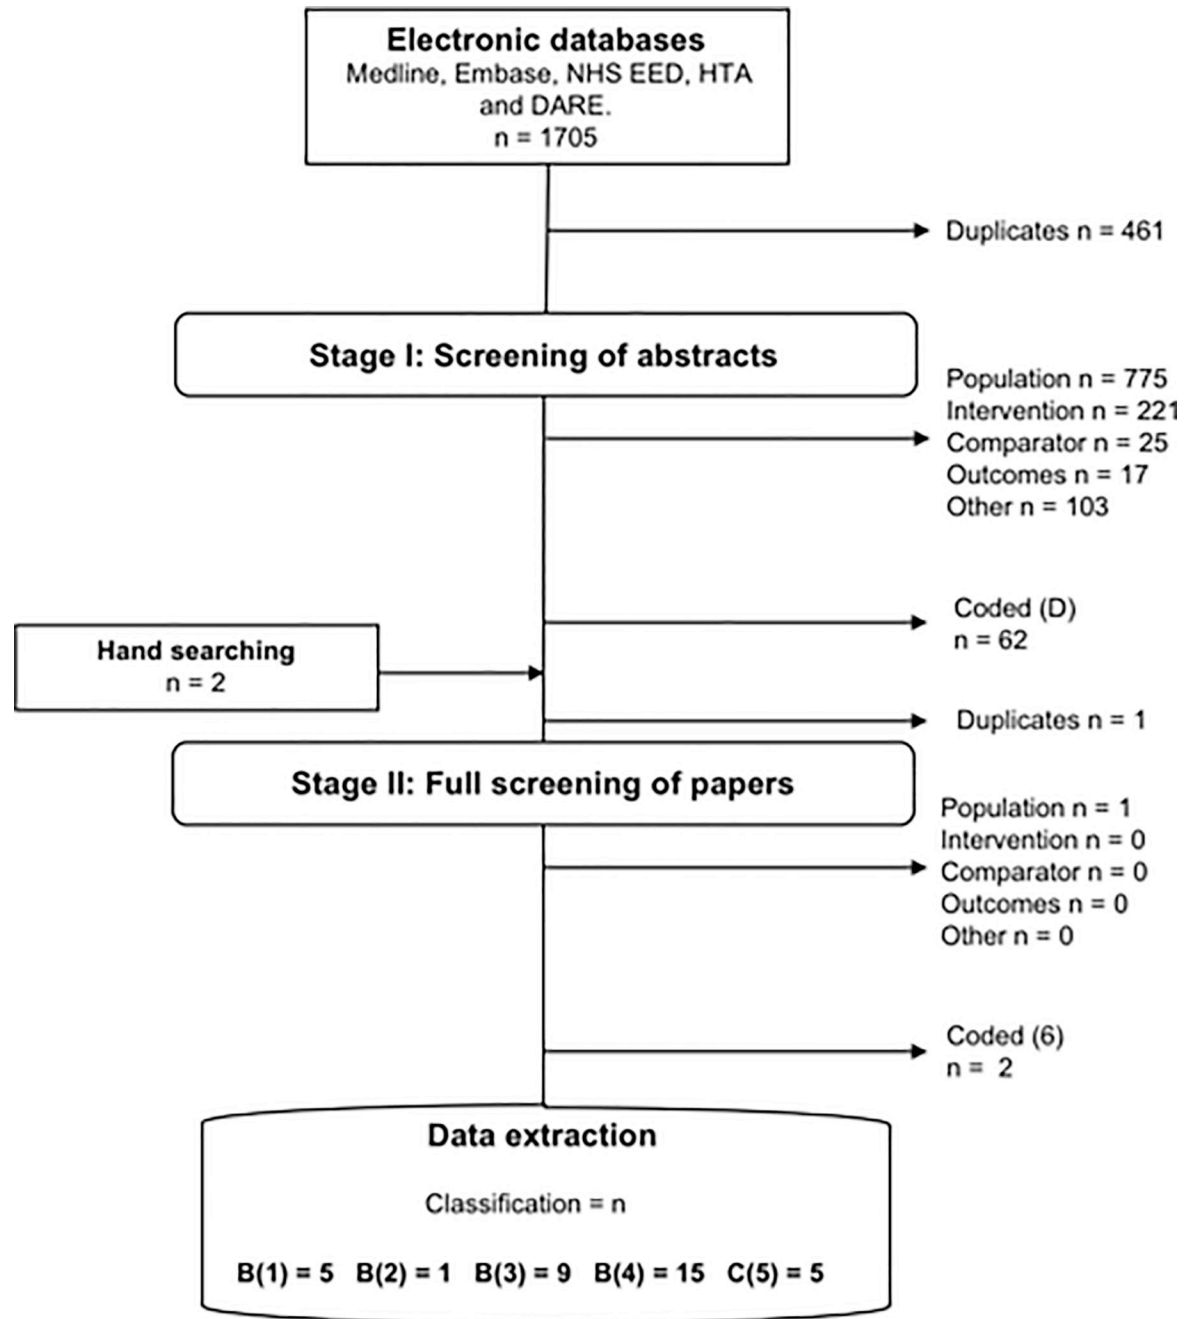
Electronic databases
Medline, Embase, NHS EED, HTA and DARE.
n = 1705

Duplicates n = 461

Stage I: Screening of abstracts

Population n = 775
Intervention n = 221
Comparator n = 25
Outcomes n = 17
Other n = 103

Coded (D)
n = 62

Hand searching
n = 2

Duplicates n = 1

Stage II: Full screening of papers

Population n = 1
Intervention n = 0
Comparator n = 0
Outcomes n = 0
Other n = 0

Coded (6)
n = 2

Data extraction

Classification = n

B(1) = 5 B(2) = 1 B(3) = 9 B(4) = 15 C(5) = 5